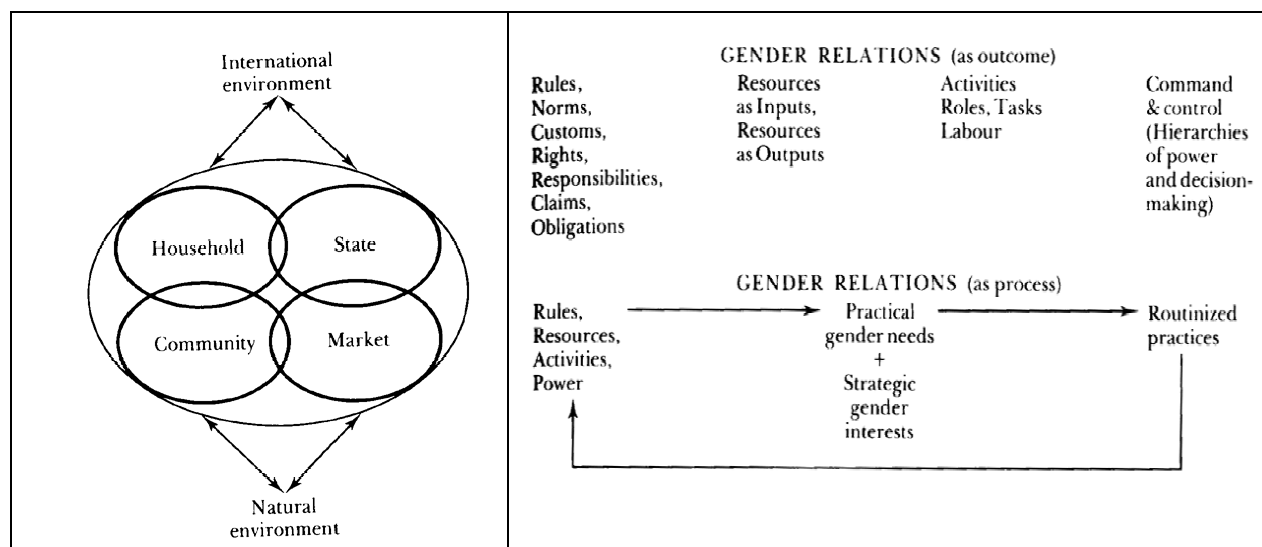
International environment

Household

State

Community

Market

Natural environment

GENDER RELATIONS (as outcome)

Rules, Norms, Customs, Rights, Responsibilities, Claims, Obligations

Resources as Inputs, Resources as Outputs

Activities Roles, Tasks Labour

Command & control (Hierarchies of power and decision-making)

GENDER RELATIONS (as process)

Rules, Resources, Activities, Power

Practical gender needs + Strategic gender interests

Routinized practices